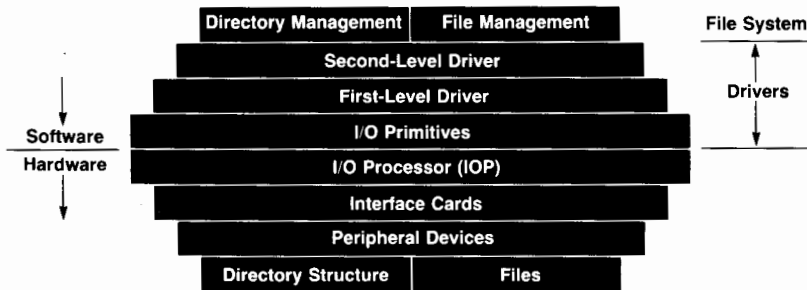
Directory Management
File Management
File System
Second-Level Driver
First-Level Driver
Drivers
Software
I/O Primitives
Hardware
I/O Processor (IOP)
Interface Cards
Peripheral Devices
Directory Structure
Files